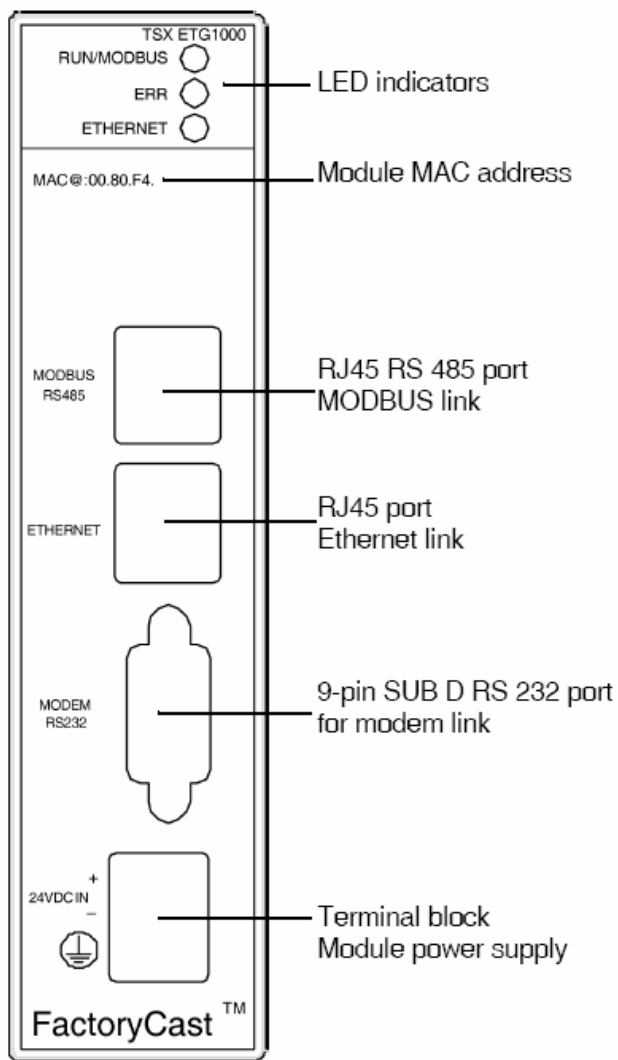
TSX ETG1000

RUN/MODBUS

ERR

ETHERNET

LED indicators

MAC@:00.80.F4.

Module MAC address

MODBUS RS485

RJ45 RS 485 port MODBUS link

ETHERNET

RJ45 port Ethernet link

MODEM RS232

9-pin SUB D RS 232 port for modem link

+ 24VDC IN −

Terminal block Module power supply

FactoryCast ™